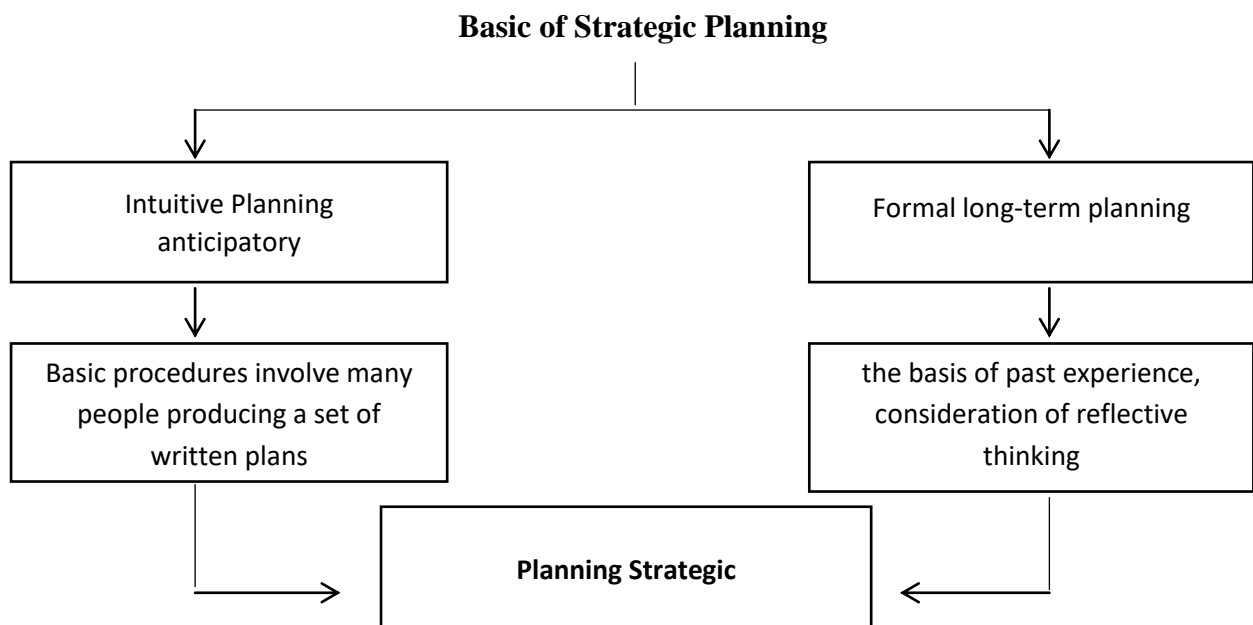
Basic of Strategic Planning

Intuitive Planning anticipatory

Formal long-term planning

Basic procedures involve many people producing a set of written plans

the basis of past experience, consideration of reflective thinking

Planning Strategic